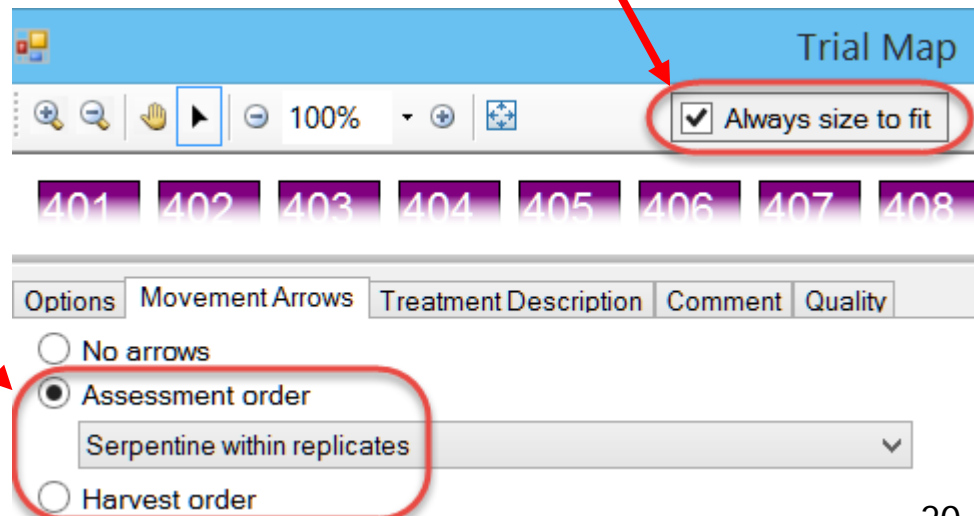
Trial Map

100%

Always size to fit

401 402 403 404 405 406 407 408

Options | Movement Arrows | Treatment Description | Comment | Quality

No arrows

Assessment order

Serpentine within replicates

Harvest order

20